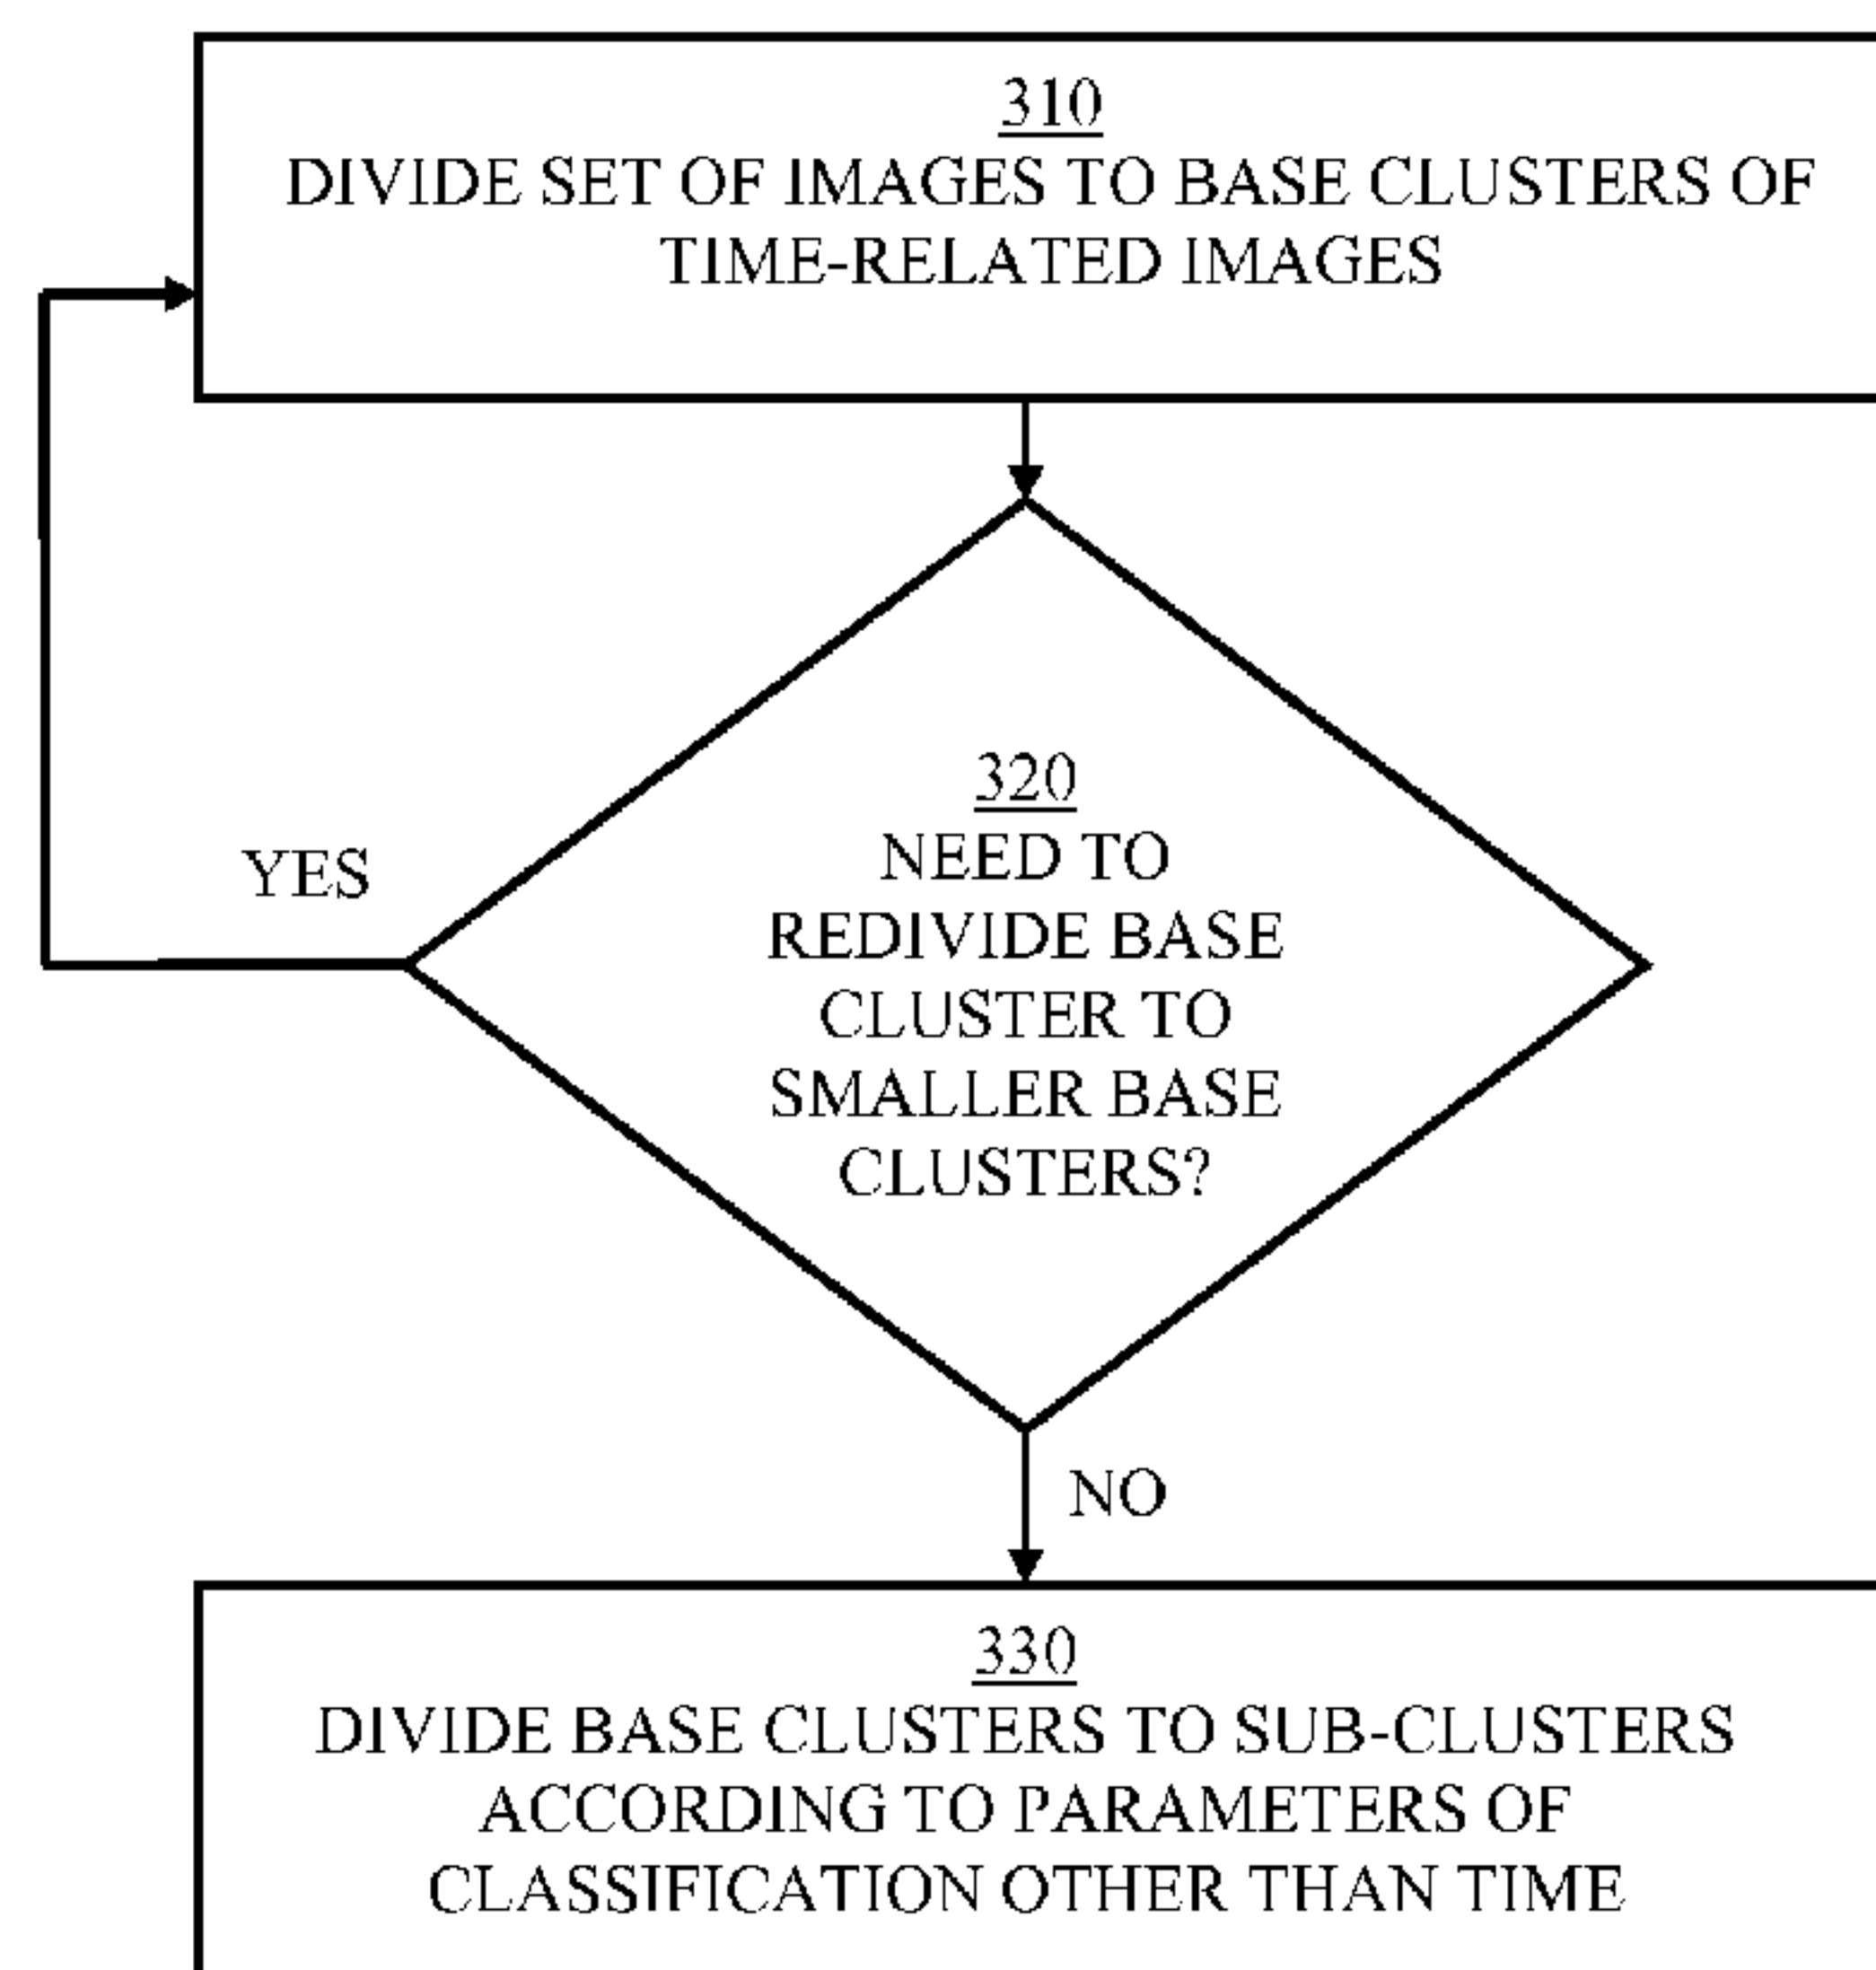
310
DIVIDE SET OF IMAGES TO BASE CLUSTERS OF TIME-RELATED IMAGES

320
NEED TO REDIVIDE BASE CLUSTER TO SMALLER BASE CLUSTERS?

YES

NO

330
DIVIDE BASE CLUSTERS TO SUB-CLUSTERS ACCORDING TO PARAMETERS OF CLASSIFICATION OTHER THAN TIME